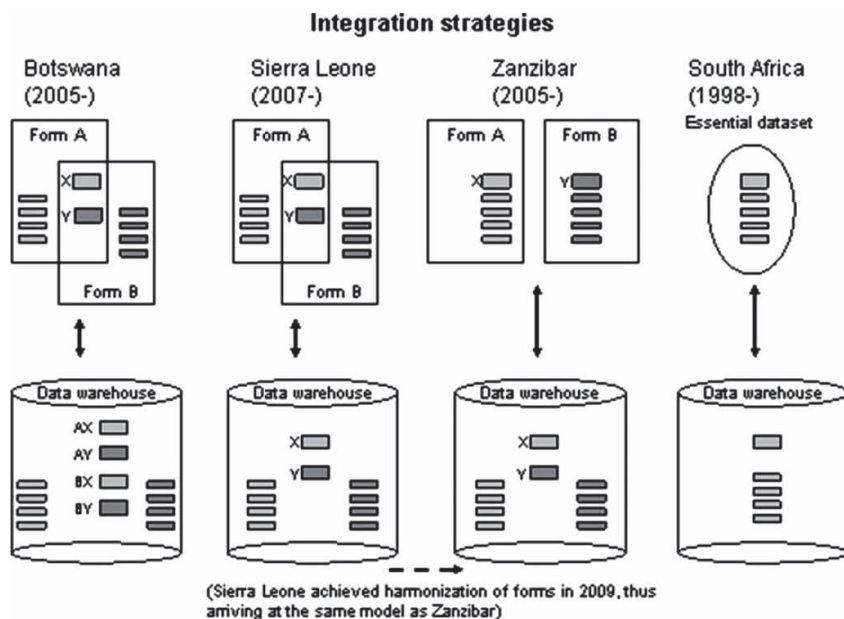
Integration strategies

Botswana (2005-)

Form A

X

Y

Form B

Data warehouse

AX

AY

BX

BY

Sierra Leone (2007-)

Form A

X

Y

Form B

Data warehouse

X

Y

Zanzibar (2005-)

Form A

X

Form B

Y

Data warehouse

X

Y

South Africa (1998-)

Essential dataset

Data warehouse

(Sierra Leone achieved harmonization of forms in 2009, thus arriving at the same model as Zanzibar)